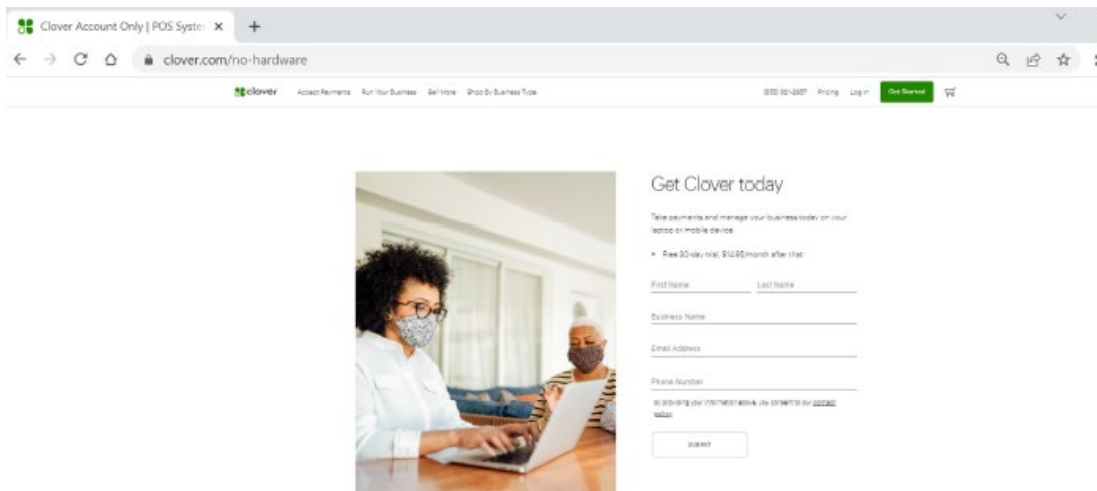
Clover Account Only | POS Syste ×
clover.com/no-hardware

clover Accept Payments Run Your Business Sell More Shop By Business Type (800) 827-2567 Pricing Log in Get Started

Get Clover today

Take payments and manage your business today on your laptop or mobile device.

• Free 30-day trial, $14.95/month after that

First Name
Last Name
Business Name
Email Address
Phone Number

By providing your information above, you consent to our contact policy.

SUBMIT